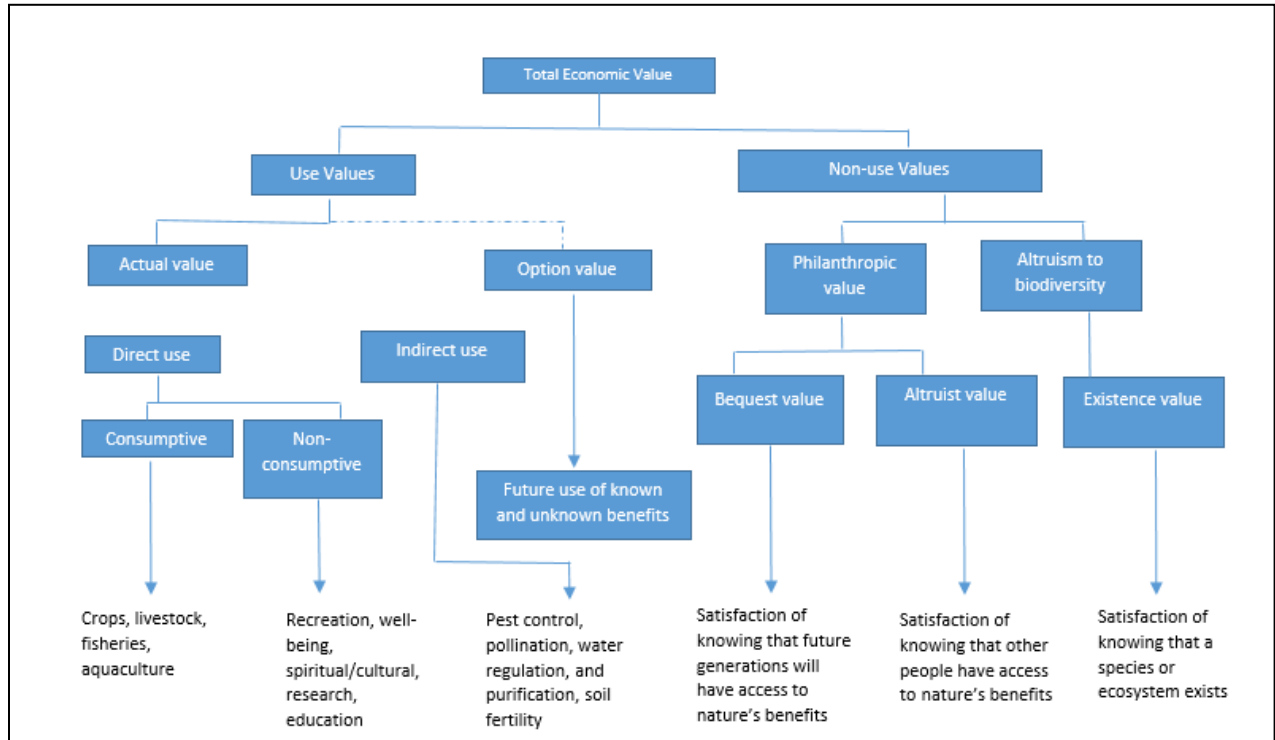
Total Economic Value

Use Values

Non-use Values

Actual value

Option value

Philanthropic value

Altruism to biodiversity

Direct use

Indirect use

Bequest value

Altruist value

Existence value

Consumptive

Non-consumptive

Future use of known and unknown benefits

Crops, livestock, fisheries, aquaculture

Recreation, well-being, spiritual/cultural, research, education

Pest control, pollination, water regulation, and purification, soil fertility

Satisfaction of knowing that future generations will have access to nature's benefits

Satisfaction of knowing that other people have access to nature's benefits

Satisfaction of knowing that a species or ecosystem exists